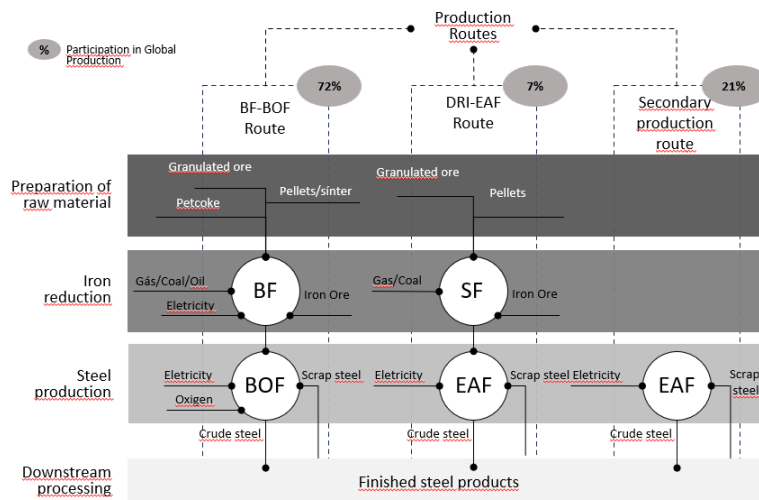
% Participation in Global Production

Production Routes

72%
BF-BOF Route

7%
DRI-EAF Route

21%
Secondary production route

Preparation of raw material
Granulated ore
Pellets/sínter
Petcoke
Granulated ore
Pellets

Iron reduction
Gás/Coal/Oil
BF
Iron Ore
Eletricity
Gas/Coal
SF
Iron Ore

Steel production
Eletricity
BOF
Scrap steel
Oxigen
Eletricity
EAF
Scrap steel
Eletricity
EAF
Scrap steel

Crude steel
Crude steel
Crude steel

Downstream processing
Finished steel products